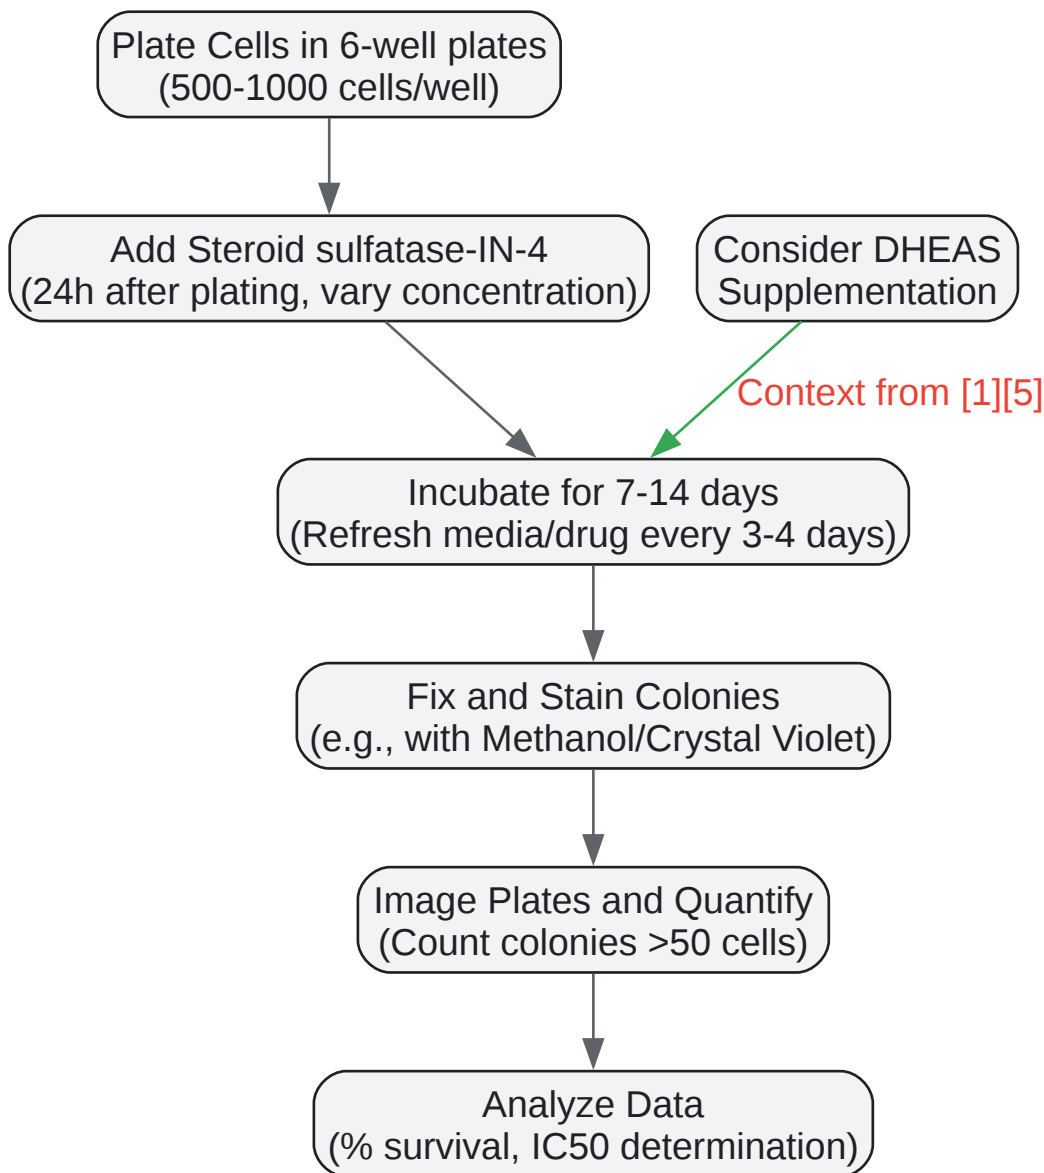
Plate Cells in 6-well plates
(500-1000 cells/well)

Add Steroid sulfatase-IN-4
(24h after plating, vary concentration)

Consider DHEAS
Supplementation

Context from [1][5]

Incubate for 7-14 days
(Refresh media/drug every 3-4 days)

Fix and Stain Colonies
(e.g., with Methanol/Crystal Violet)

Image Plates and Quantify
(Count colonies >50 cells)

Analyze Data
(% survival, IC50 determination)